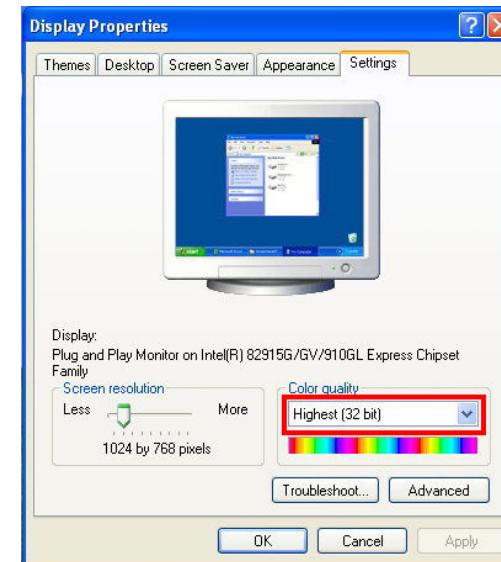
Display Properties

Themes | Desktop | Screen Saver | Appearance | Settings

Display:
Plug and Play Monitor on Intel(R) 82915G/GV/910GL Express Chipset Family

Screen resolution
Less
More
1024 by 768 pixels

Color quality
Highest (32 bit)

Troubleshoot...
Advanced

OK
Cancel
Apply